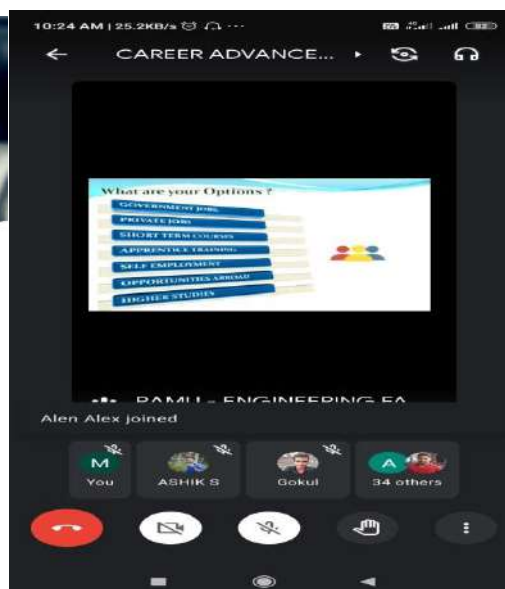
10:24 AM | 25.2KB/s

CAREER ADVANCE...

What are your Options ?

GOVERNMENT JOBS

PRIVATE JOBS

SHORT TERM COURSES

APPRENTICE TRAINING

SELF EMPLOYMENT

OPPORTUNITIES ABROAD

HIGHER STUDIES

RAMU - ENGINEERING EA

Alen Alex joined

M
You

ASHIK S

Gokul

A
34 others